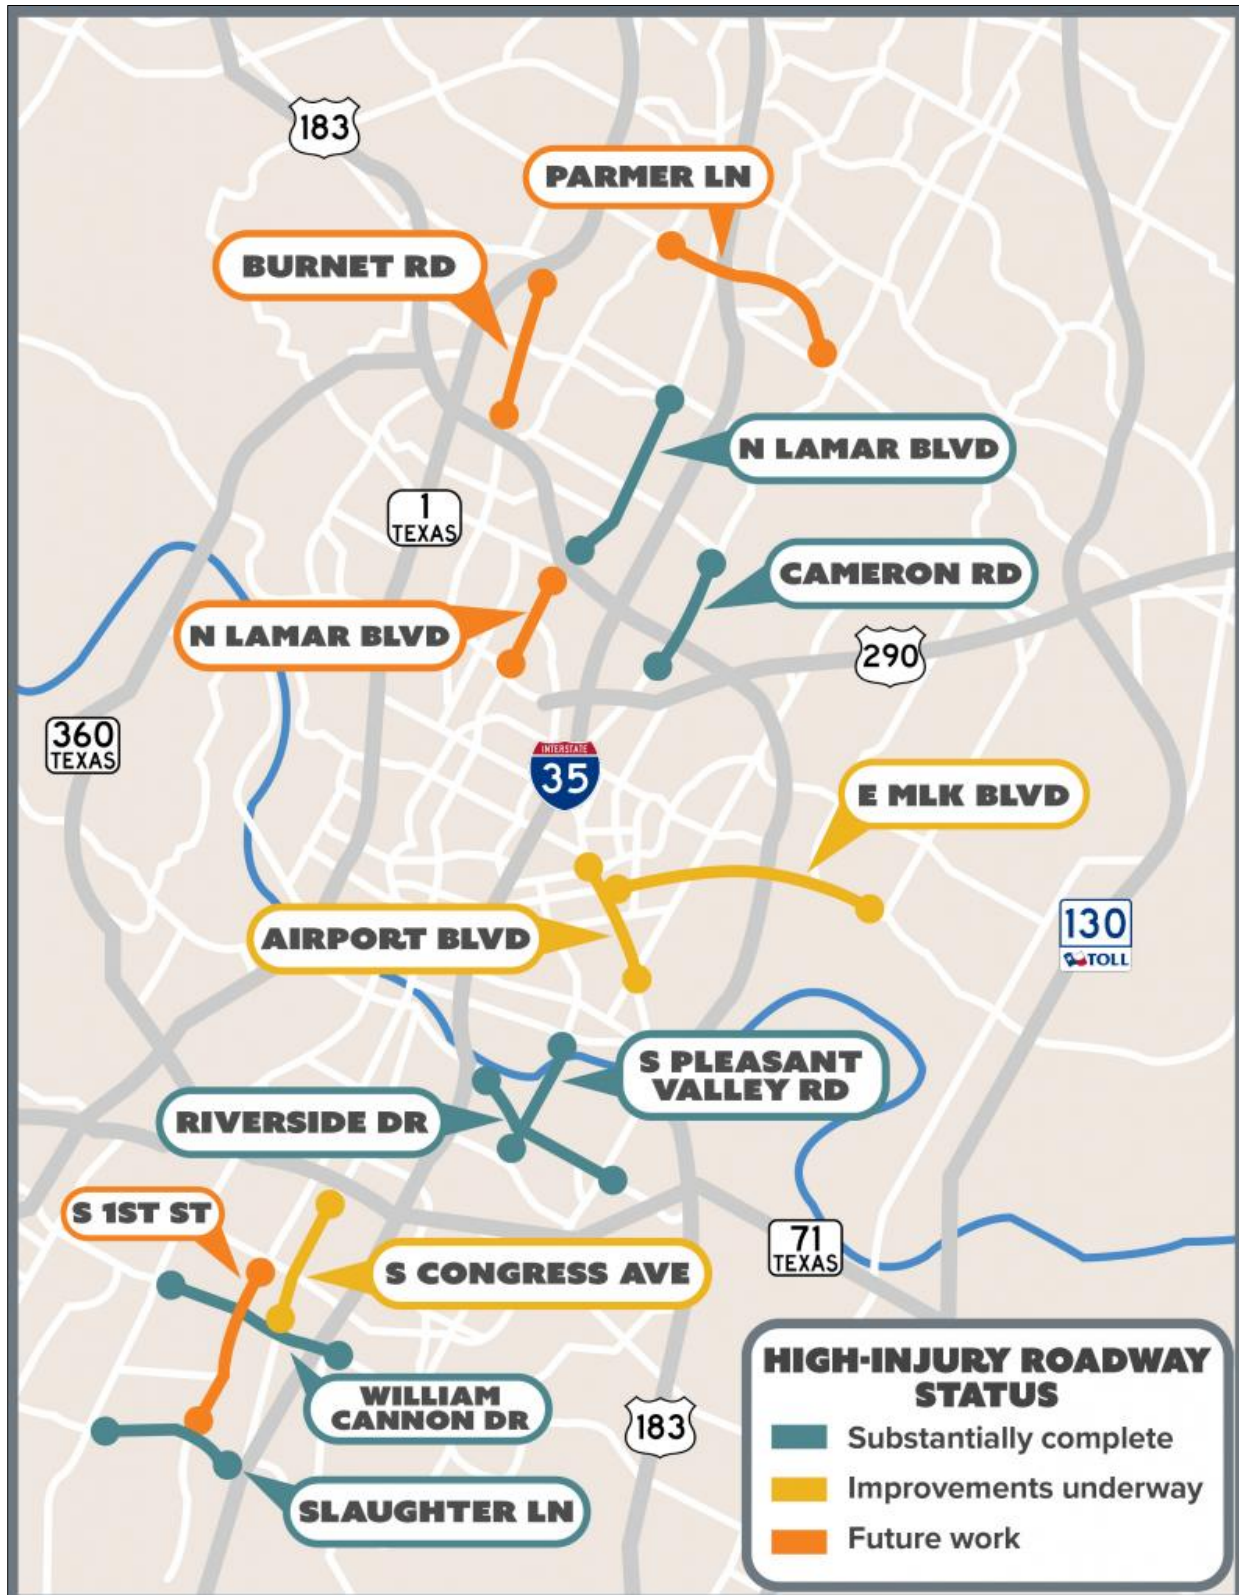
183

PARMER LN

BURNET RD

N LAMAR BLVD

1
TEXAS

CAMERON RD

N LAMAR BLVD

290

360
TEXAS

INTERSTATE
35

E MLK BLVD

AIRPORT BLVD

130
TOLL

S PLEASANT VALLEY RD

RIVERSIDE DR

S 1ST ST

71
TEXAS

S CONGRESS AVE

WILLIAM CANNON DR

183

SLAUGHTER LN

HIGH-INJURY ROADWAY STATUS
Substantially complete
Improvements underway
Future work